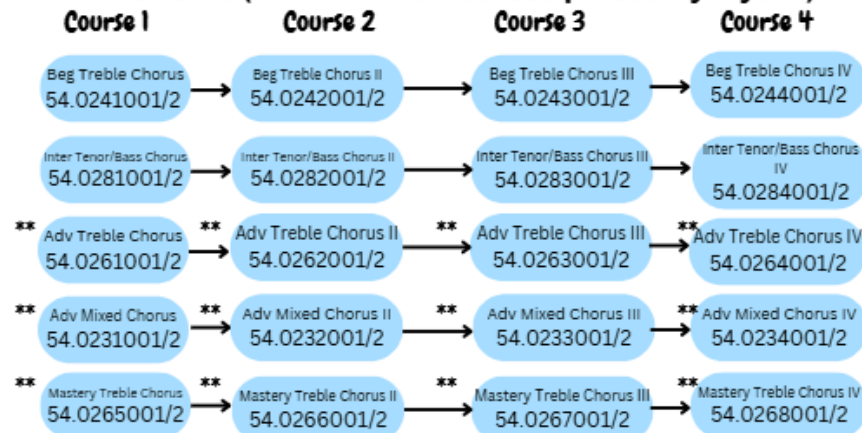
Course 1 Course 2 Course 3 Course 4

Beg Treble Chorus 54.0241001/2
Beg Treble Chorus II 54.0242001/2
Beg Treble Chorus III 54.0243001/2
Beg Treble Chorus IV 54.0244001/2

Inter Tenor/Bass Chorus 54.0281001/2
Inter Tenor/Bass Chorus II 54.0282001/2
Inter Tenor/Bass Chorus III 54.0283001/2
Inter Tenor/Bass Chorus IV 54.0284001/2

** Adv Treble Chorus 54.0261001/2
** Adv Treble Chorus II 54.0262001/2
** Adv Treble Chorus III 54.0263001/2
** Adv Treble Chorus IV 54.0264001/2

** Adv Mixed Chorus 54.0231001/2
** Adv Mixed Chorus II 54.0232001/2
** Adv Mixed Chorus III 54.0233001/2
** Adv Mixed Chorus IV 54.0234001/2

** Mastery Treble Chorus 54.0265001/2
** Mastery Treble Chorus II 54.0266001/2
** Mastery Treble Chorus III 54.0267001/2
** Mastery Treble Chorus IV 54.0268001/2